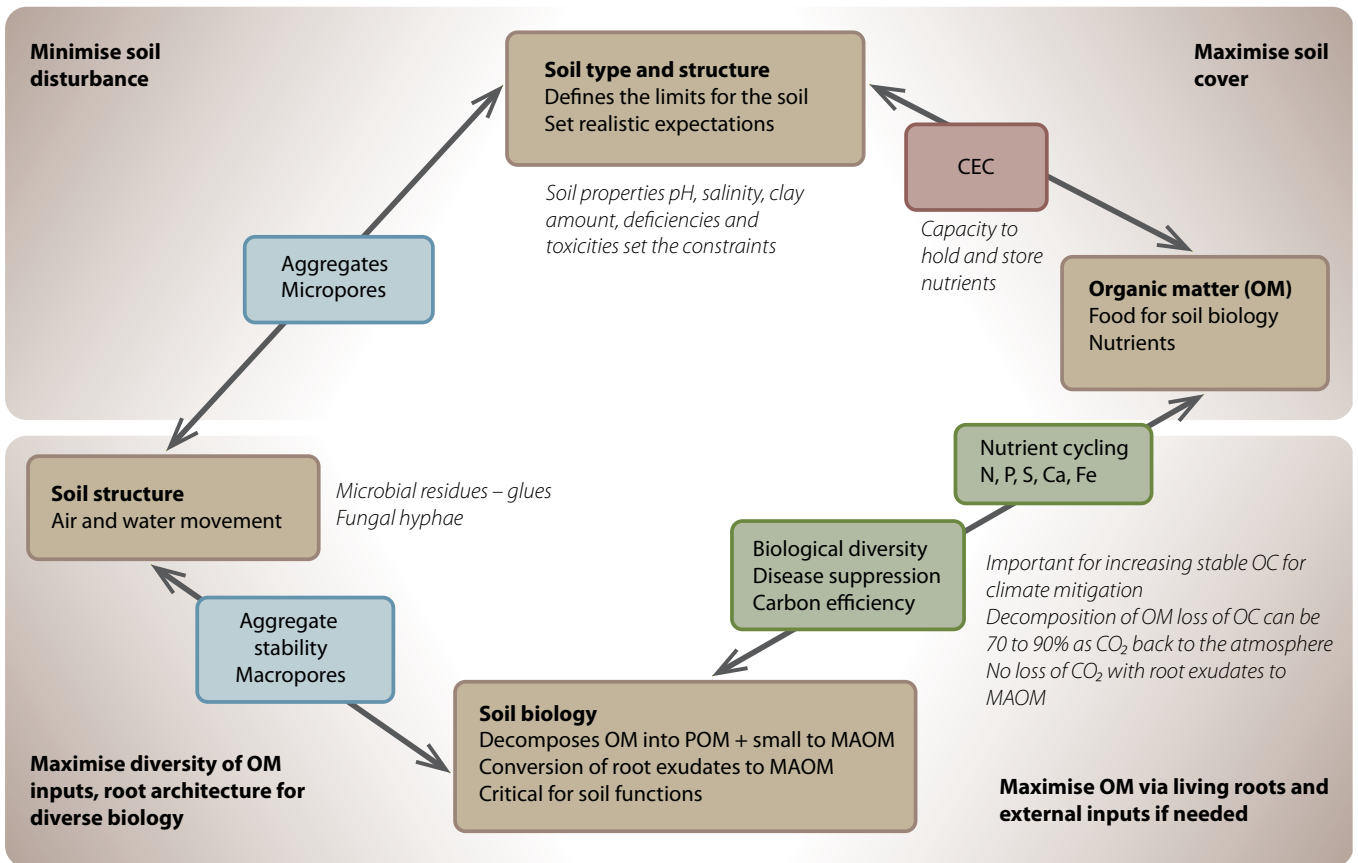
**Minimise soil disturbance**

**Soil type and structure**
Defines the limits for the soil
Set realistic expectations

**Maximise soil cover**

*Soil properties pH, salinity, clay amount, deficiencies and toxicities set the constraints*

CEC

*Capacity to hold and store nutrients*

Aggregates
Micropores

**Organic matter (OM)**
Food for soil biology
Nutrients

Nutrient cycling
N, P, S, Ca, Fe

**Soil structure**
Air and water movement

*Microbial residues – glues*
*Fungal hyphae*

Biological diversity
Disease suppression
Carbon efficiency

*Important for increasing stable OC for climate mitigation*
*Decomposition of OM loss of OC can be 70 to 90% as $CO_2$ back to the atmosphere*
*No loss of $CO_2$ with root exudates to MAOM*

Aggregate stability
Macropores

**Soil biology**
Decomposes OM into POM + small to MAOM
Conversion of root exudates to MAOM
Critical for soil functions

**Maximise diversity of OM inputs, root architecture for diverse biology**

**Maximise OM via living roots and external inputs if needed**